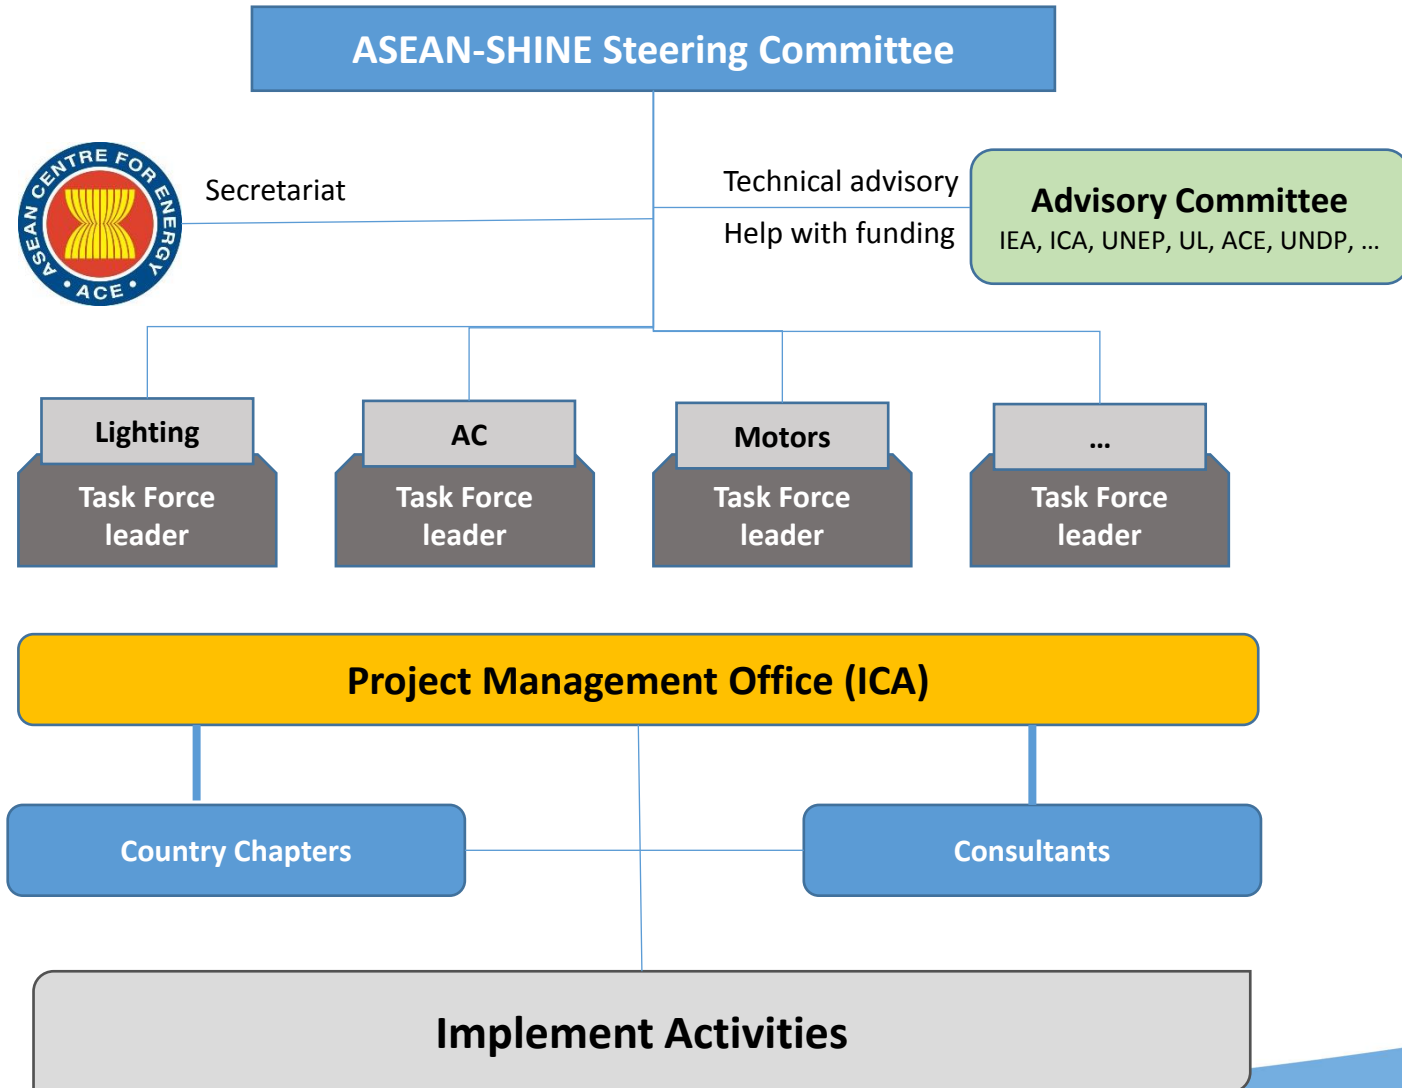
ASEAN-SHINE Steering Committee

ASEAN CENTRE FOR ENERGY
ACE

Secretariat

Technical advisory
Help with funding

Advisory Committee
IEA, ICA, UNEP, UL, ACE, UNDP, ...

Lighting
Task Force leader

AC
Task Force leader

Motors
Task Force leader

...
Task Force leader

Project Management Office (ICA)

Country Chapters

Consultants

Implement Activities